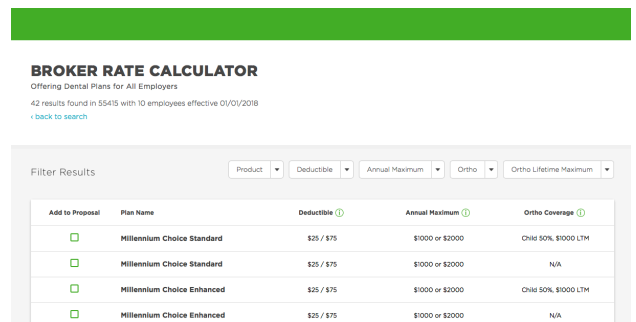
BROKER RATE CALCULATOR
Offering Dental Plans for All Employers
42 results found in 55415 with 10 employees effective 01/01/2018
‹ back to search

Filter Results

Product ▾ Deductible ▾ Annual Maximum ▾ Ortho ▾ Ortho Lifetime Maximum ▾

| Add to Proposal | Plan Name | Deductible ⓘ | Annual Maximum ⓘ | Ortho Coverage ⓘ |
|---|---|---|---|---|
| ☐ | Millennium Choice Standard | \$25 / \$75 | \$1000 or \$2000 | Child 50%, \$1000 LTM |
| ☐ | Millennium Choice Standard | \$25 / \$75 | \$1000 or \$2000 | N/A |
| ☐ | Millennium Choice Enhanced | \$25 / \$75 | \$1000 or \$2000 | Child 50%, \$1000 LTM |
| ☐ | Millennium Choice Enhanced | \$25 / \$75 | \$1000 or \$2000 | N/A |